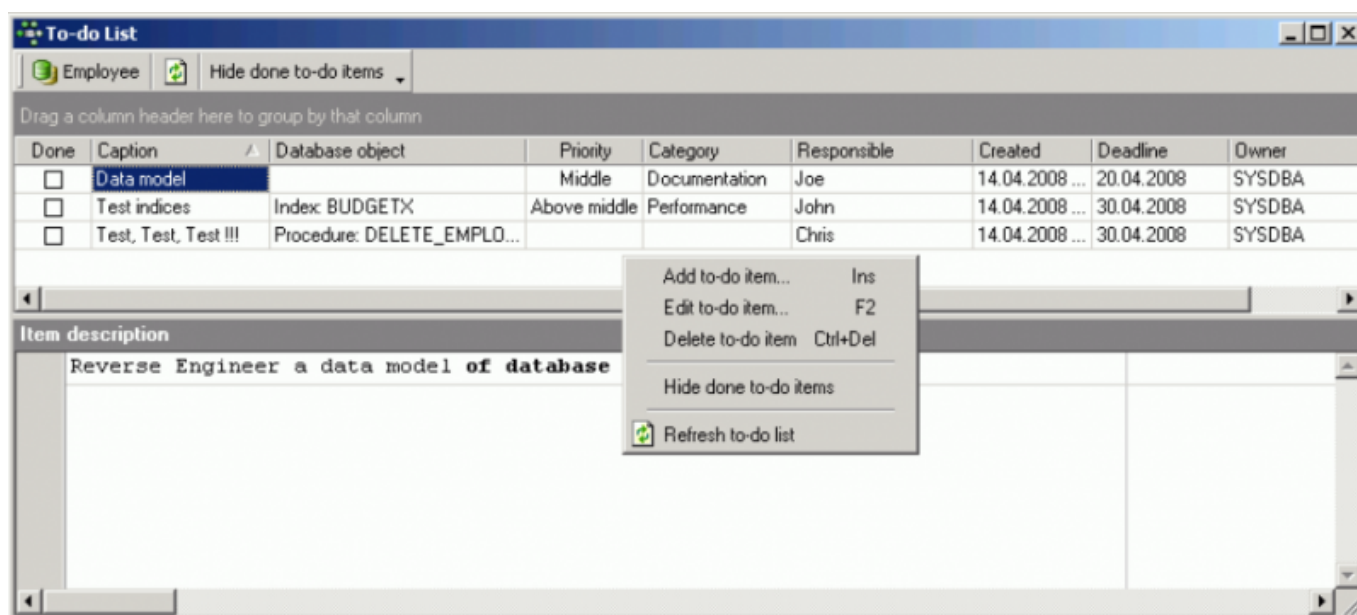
To-do List

Employee | Hide done to-do items

Drag a column header here to group by that column

| Done | Caption | Database object | Priority | Category | Responsible | Created | Deadline | Owner |
|---|---|---|---|---|---|---|---|---|
| ☐ | Data model | | Middle | Documentation | Joe | 14.04.2008 ... | 20.04.2008 | SYSDBA |
| ☐ | Test indices | Index: BUDGETX | Above middle | Performance | John | 14.04.2008 ... | 30.04.2008 | SYSDBA |
| ☐ | Test, Test, Test !!! | Procedure: DELETE_EMPLO... | | | Chris | 14.04.2008 ... | 30.04.2008 | SYSDBA |

Add to-do item... Ins
Edit to-do item... F2
Delete to-do item Ctrl+Del
Hide done to-do items
Refresh to-do list

Item description

Reverse Engineer a data model **of database**